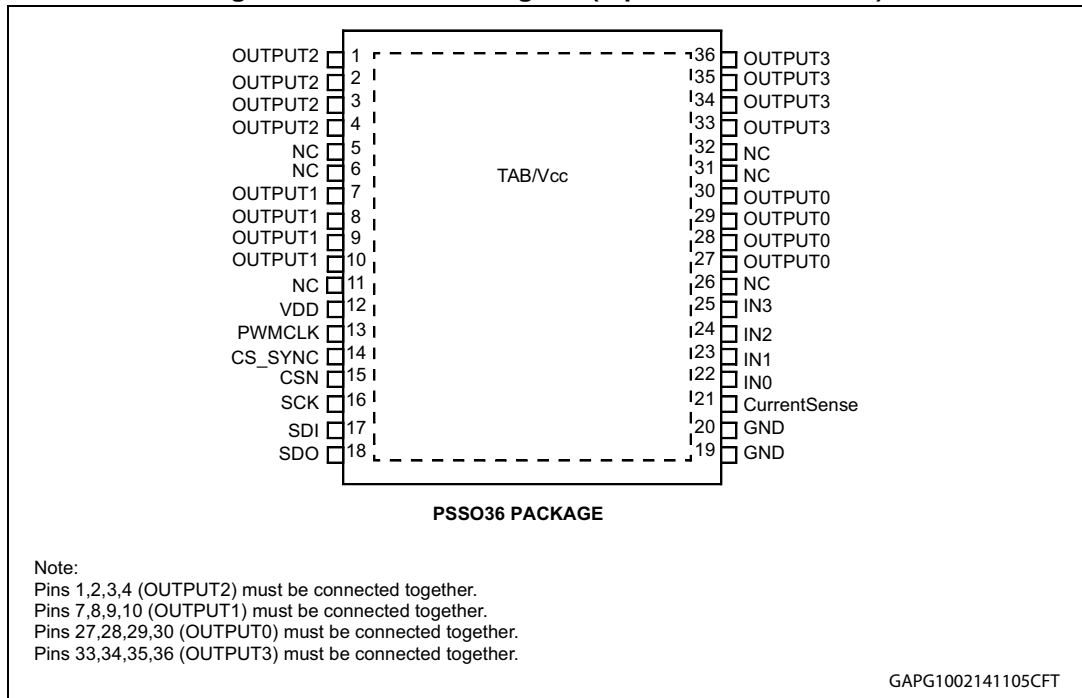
OUTPUT2 1
OUTPUT2 2
OUTPUT2 3
OUTPUT2 4
NC 5
NC 6
OUTPUT1 7
OUTPUT1 8
OUTPUT1 9
OUTPUT1 10
NC 11
VDD 12
PWMCLK 13
CS_SYNC 14
CSN 15
SCK 16
SDI 17
SDO 18

TAB/Vcc

36 OUTPUT3
35 OUTPUT3
34 OUTPUT3
33 OUTPUT3
32 NC
31 NC
30 OUTPUT0
29 OUTPUT0
28 OUTPUT0
27 OUTPUT0
26 NC
25 IN3
24 IN2
23 IN1
22 IN0
21 CurrentSense
20 GND
19 GND

PSSO36 PACKAGE

Note:
Pins 1,2,3,4 (OUTPUT2) must be connected together.
Pins 7,8,9,10 (OUTPUT1) must be connected together.
Pins 27,28,29,30 (OUTPUT0) must be connected together.
Pins 33,34,35,36 (OUTPUT3) must be connected together.

GAPG1002141105CFT